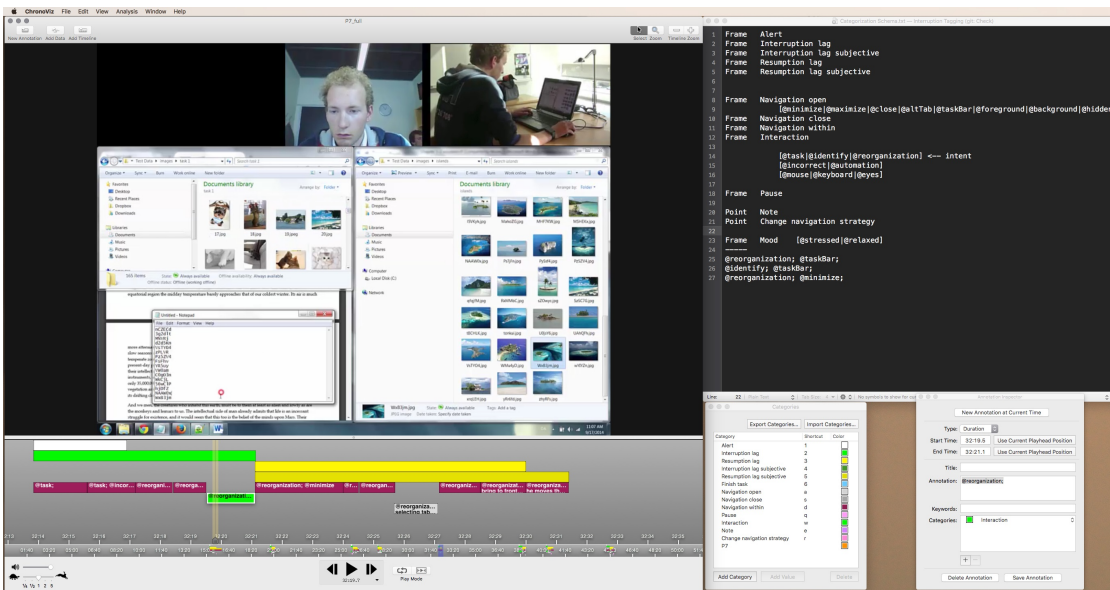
ChronoViz File Edit View Analysis Window Help

P7_full

New Annotation Add Data Add Timeline

Select Zoom Timeline Zoom

Categorization Scheme.txt — Interruption Tagging (git: Check)

1 Frame Alert
2 Frame Interruption lag
3 Frame Interruption lag subjective
4 Frame Resumption lag
5 Frame Resumption lag subjective
6
7
8 Frame Navigation open
9 [@minimize|@maximize|@close|@altTab|@taskBar|@foreground|@background|@hidden
10 Frame Navigation close
11 Frame Navigation within
12 Frame Interaction
13
14 [@task|@identify|@reorganization] <-- intent
15 [@incorrect|@automation]
16 [@mouse|@keyboard|@eyes]
17
18 Frame Pause
19
20 Point Note
21 Point Change navigation strategy
22
23 Frame Mood [@stressed|@relaxed]
24 ----
25 @reorganization; @taskBar;
26 @identify; @taskBar;
27 @reorganization; @minimize;

Documents library

Documents library

Untitled - Notepad

@task; @task; @incor... @reorganiz... @reorga... @reorganizati... @reorganization; @minimize @r... @reorgan... @reorgani... @reorganiza... bring to front @reorgani... he moves th

@reorganiza... selecting tab...

32:19.7

Play Mode

Line 22

Categories

Export Categories... Import Categories...

| Category | Shortcut | Color |
|---|---|---|
| Alert | 1 | |
| Interruption lag | 2 | |
| Resumption lag | 3 | |
| Interruption lag subjective | 4 | |
| Resumption lag subjective | 5 | |
| Finish task | 6 | |
| Navigation open | a | |
| Navigation close | s | |
| Navigation within | d | |
| Pause | q | |
| Interaction | w | |
| Note | e | |
| Change navigation strategy | r | |
| P7 | | |

Add Category Add Value Delete

Annotation Inspector

New Annotation at Current Time

Type: Duration

Start Time: 32:19.6 Use Current Playhead Position

End Time: 32:21.1 Use Current Playhead Position

Title:

Annotation: @reorganization;

Keywords:

Categories: Interaction

Delete Annotation Save Annotation